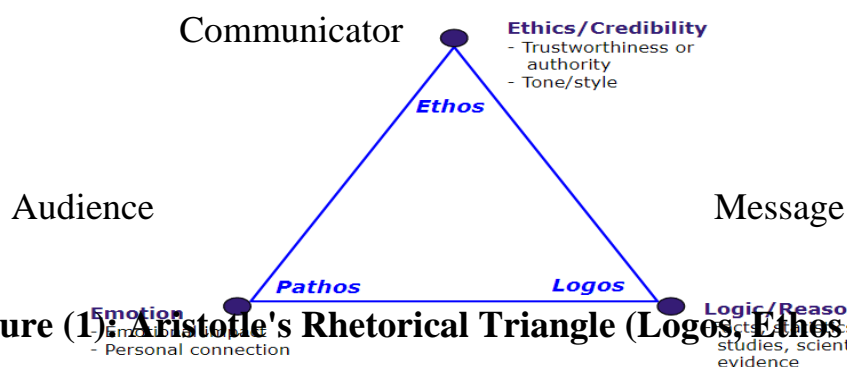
Communicator

Ethics/Credibility
- Trustworthiness or authority
- Tone/style

Ethos

Audience

Message

Pathos

Logos

Emotion
- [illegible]
- Emotional impact
- Personal connection

Logic/Reaso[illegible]
- Facts, statistics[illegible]
studies, scient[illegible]
evidence

ure (1): Aristotle's Rhetorical Triangle (Logos, Ethos